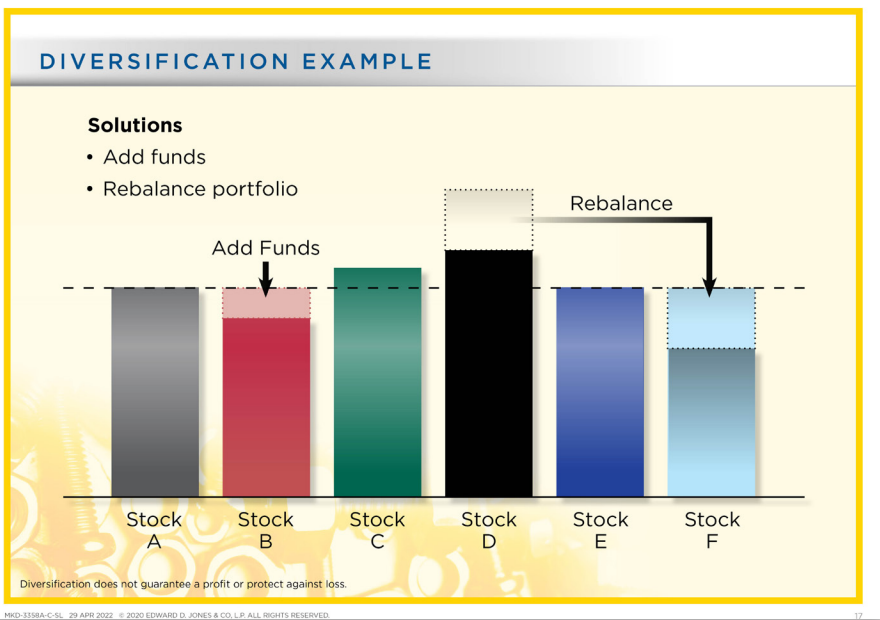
DIVERSIFICATION EXAMPLE

**Solutions**
- Add funds
- Rebalance portfolio

Rebalance

Add Funds

Stock A

Stock B

Stock C

Stock D

Stock E

Stock F

Diversification does not guarantee a profit or protect against loss.

MKD-3358A-C-SL 29 APR 2022 © 2020 EDWARD D. JONES & CO., L.P. ALL RIGHTS RESERVED.

17